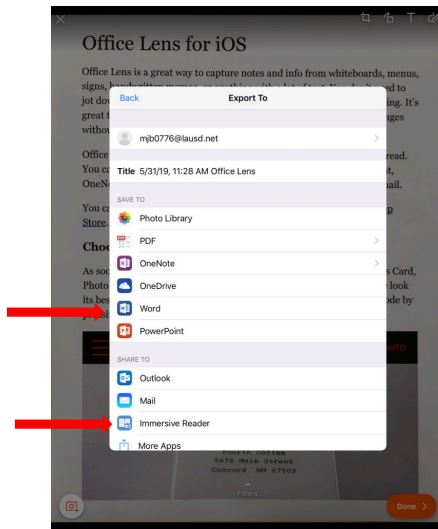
Office Lens for iOS

Office Lens is a great way to capture notes and info from whiteboards, menus, signs, handwritten memos, or anything with a lot of text. You don't need to jot do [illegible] ing. It's great f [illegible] ages withou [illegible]

Office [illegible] read. You ca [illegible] t, OneN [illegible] ail.

You ca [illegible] p Store.

Choo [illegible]

As soo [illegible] s Card, Photo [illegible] look its bes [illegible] ode by

Back

Export To

mjb0776@lausd.net

Title 5/31/19, 11:28 AM Office Lens

SAVE TO

Photo Library

PDF

OneNote

OneDrive

Word

PowerPoint

SHARE TO

Outlook

Mail

Immersive Reader

More Apps

Filters

Done